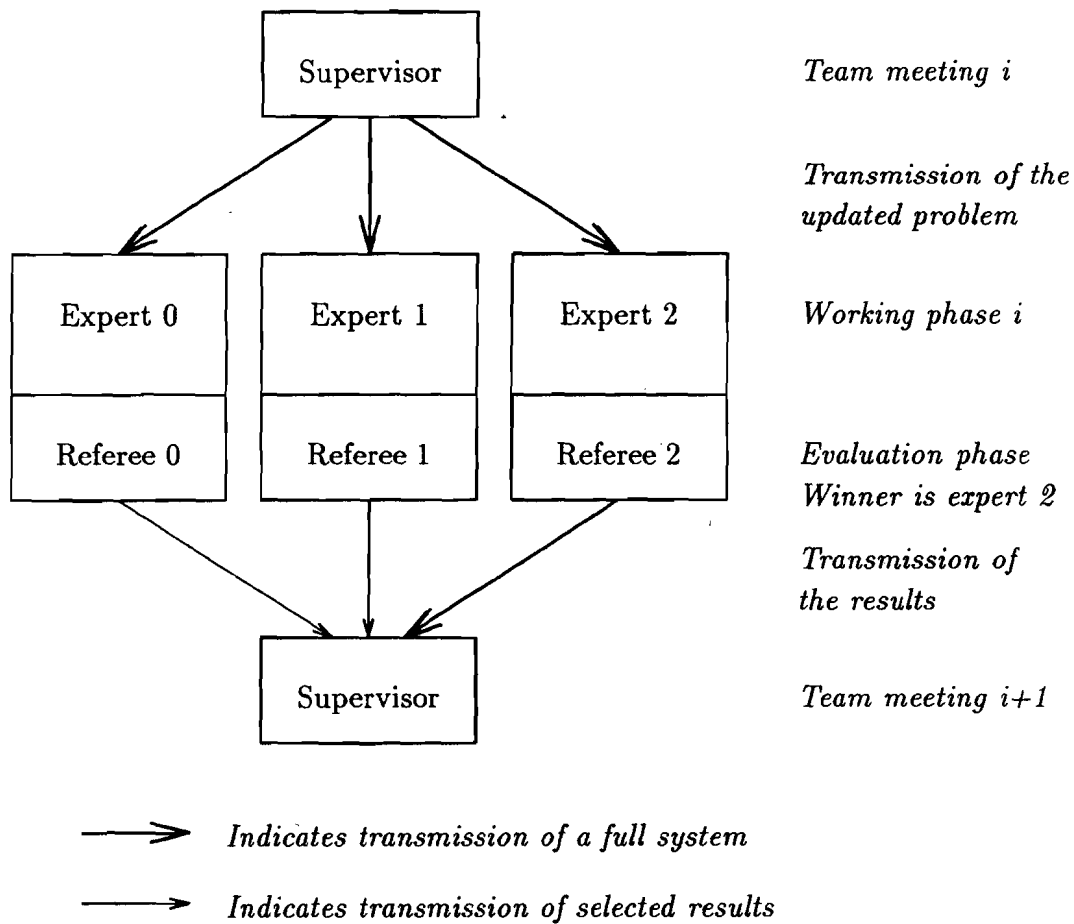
Supervisor

Team meeting i

Transmission of the updated problem

Expert 0

Expert 1

Expert 2

Working phase i

Referee 0

Referee 1

Referee 2

Evaluation phase
Winner is expert 2

Transmission of the results

Supervisor

Team meeting i+1

Indicates transmission of a full system

Indicates transmission of selected results